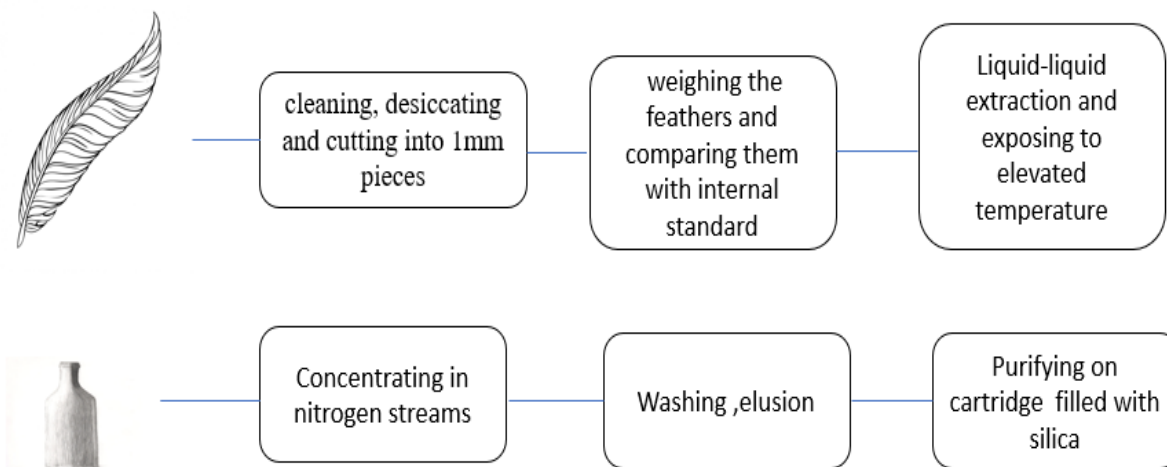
cleaning, desiccating and cutting into 1mm pieces

weighing the feathers and comparing them with internal standard

Liquid-liquid extraction and exposing to elevated temperature

Concentrating in nitrogen streams

Washing ,elusion

Purifying on cartridge filled with silica